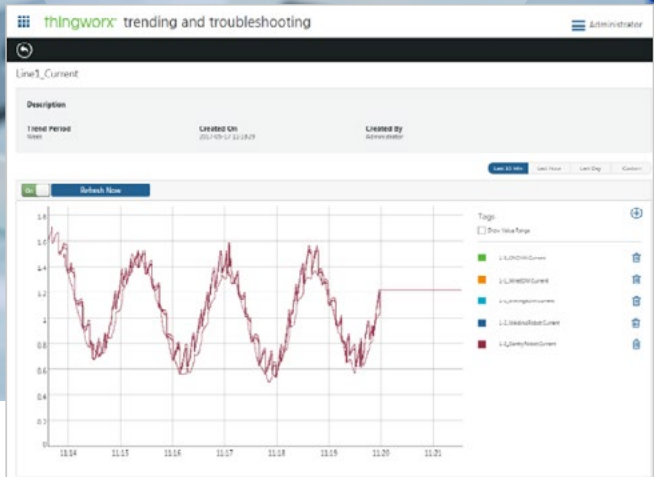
thingworx trending and troubleshooting

Administrator

Line1_Current

Description

Trend Period
None

Created On
2017-05-17 11:18:29

Created By
Administrator

Last 15 Min | Last Hour | Last Day | Custom

On | Refresh Now

1.8
1.6
1.4
1.2
1
0.8
0.6
0.4
0.2
0

11:14 11:15 11:16 11:17 11:18 11:19 11:20 11:21

Tags

Show Value Range

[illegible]

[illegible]

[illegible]

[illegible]

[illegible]